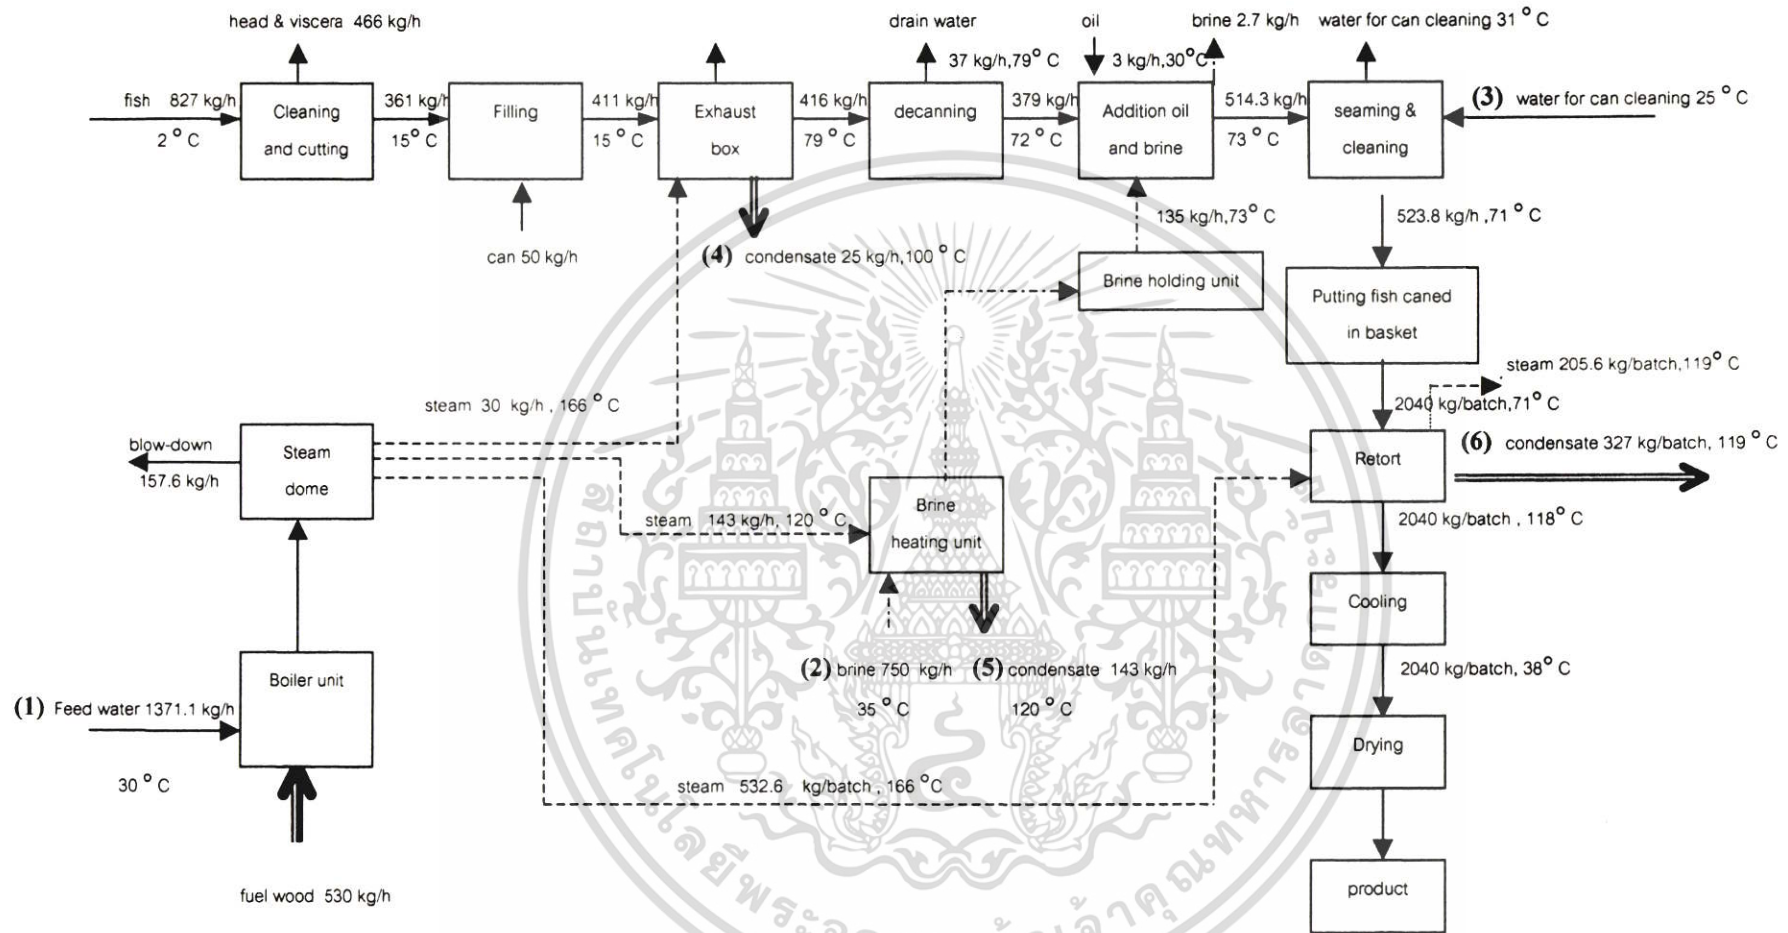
head & viscera 466 kg/h

drain water

oil

brine 2.7 kg/h

water for can cleaning 31 °C

fish 827 kg/h

2 °C

Cleaning and cutting

361 kg/h

15° C

Filling

411 kg/h

15 °C

Exhaust box

416 kg/h

79 °C

decanning

37 kg/h, 79° C

379 kg/h

72 °C

Addition oil and brine

3 kg/h, 30°C

514.3 kg/h

73 °C

seaming & cleaning

(3) water for can cleaning 25 °C

can 50 kg/h

(4) condensate 25 kg/h, 100 °C

135 kg/h, 73° C

Brine holding unit

523.8 kg/h, 71 °C

Putting fish caned in basket

steam 205.6 kg/batch, 119° C

2040 kg/batch, 71° C

steam 30 kg/h, 166 °C

blow-down

157.6 kg/h

Steam dome

Retort

(6) condensate 327 kg/batch, 119 °C

steam 143 kg/h, 120 °C

Brine heating unit

2040 kg/batch, 118° C

Cooling

2040 kg/batch, 38° C

Boiler unit

(2) brine 750 kg/h

35 °C

(5) condensate 143 kg/h

120 °C

(1) Feed water 1371.1 kg/h

30 °C

Drying

steam 532.6 kg/batch, 166 °C

product

fuel wood 530 kg/h